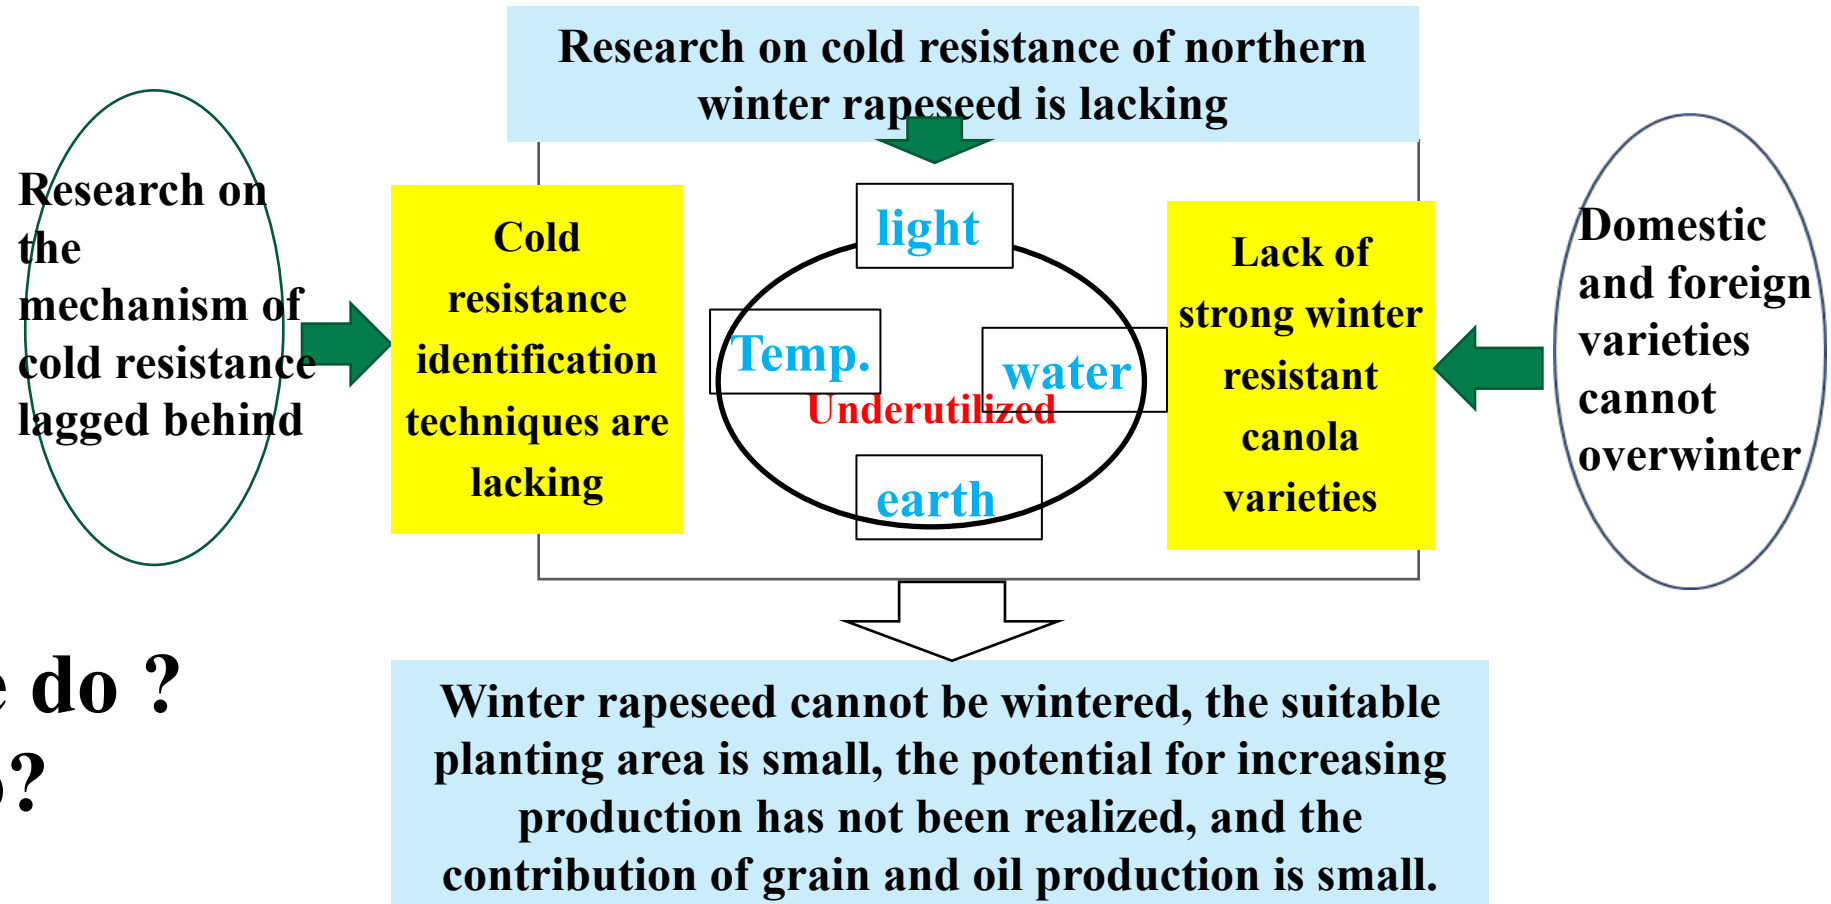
Research on cold resistance of northern winter rapeseed is lacking

Research on the mechanism of cold resistance lagged behind

Cold resistance identification techniques are lacking

light

Temp.

water

Underutilized

earth

Lack of strong winter resistant canola varieties

Domestic and foreign varieties cannot overwinter

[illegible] do ?

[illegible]?

Winter rapeseed cannot be wintered, the suitable planting area is small, the potential for increasing production has not been realized, and the contribution of grain and oil production is small.